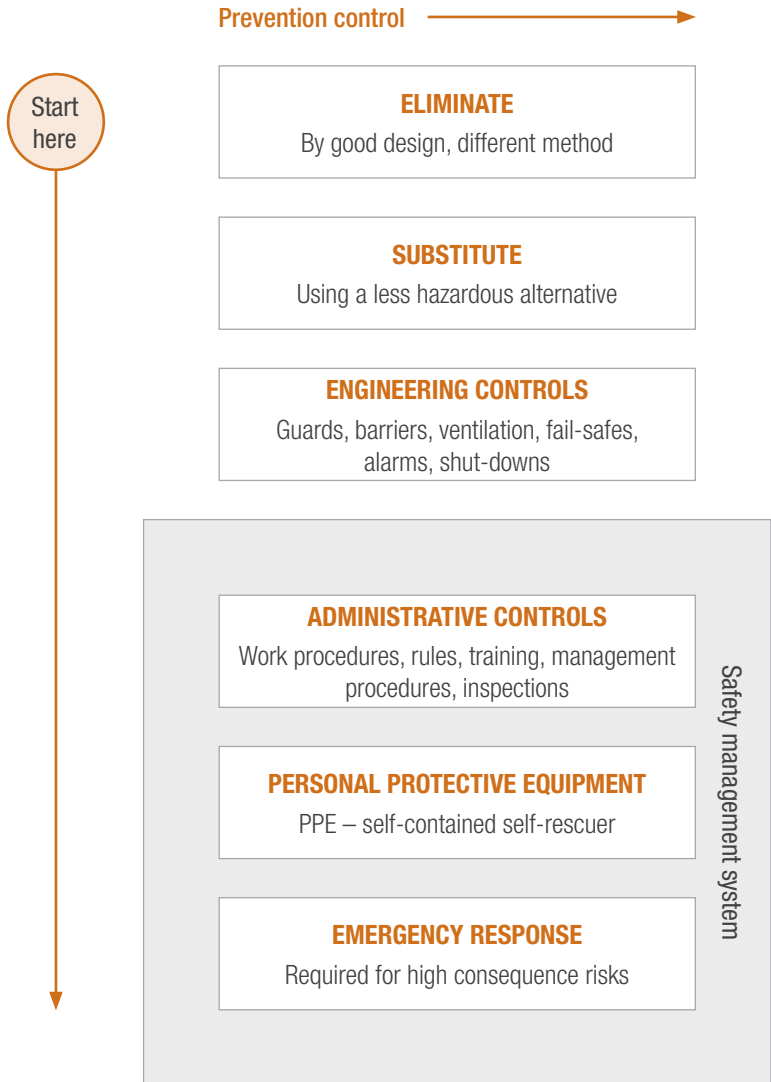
Prevention control

Start here

ELIMINATE
By good design, different method

SUBSTITUTE
Using a less hazardous alternative

ENGINEERING CONTROLS
Guards, barriers, ventilation, fail-safes, alarms, shut-downs

ADMINISTRATIVE CONTROLS
Work procedures, rules, training, management procedures, inspections

PERSONAL PROTECTIVE EQUIPMENT
PPE – self-contained self-rescuer

EMERGENCY RESPONSE
Required for high consequence risks

Safety management system